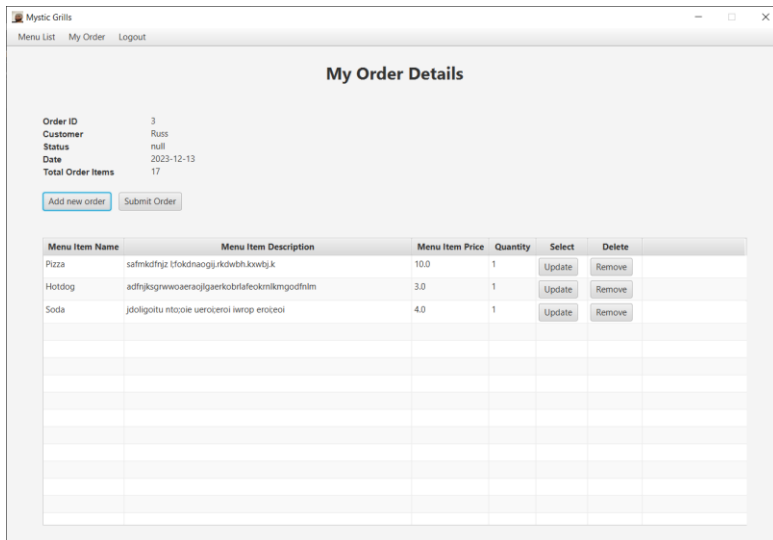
Mystic Grills

Menu List My Order Logout

My Order Details

Order ID 3
Customer Russ
Status null
Date 2023-12-13
Total Order Items 17

Add new order Submit Order

| Menu Item Name | Menu Item Description | Menu Item Price | Quantity | Select | Delete |
|---|---|---|---|---|---|
| Pizza | safmkdfnjz l;fokdnaogij.rkdwbh.kxwbj.k | 10.0 | 1 | Update | Remove |
| Hotdog | adfnjksgrwwoaeraojlgaerkobrlafeokmlkmgodfnlm | 3.0 | 1 | Update | Remove |
| Soda | jdoligoitu nto;oie ueroi;eroi iwrop eroi;eoi | 4.0 | 1 | Update | Remove |